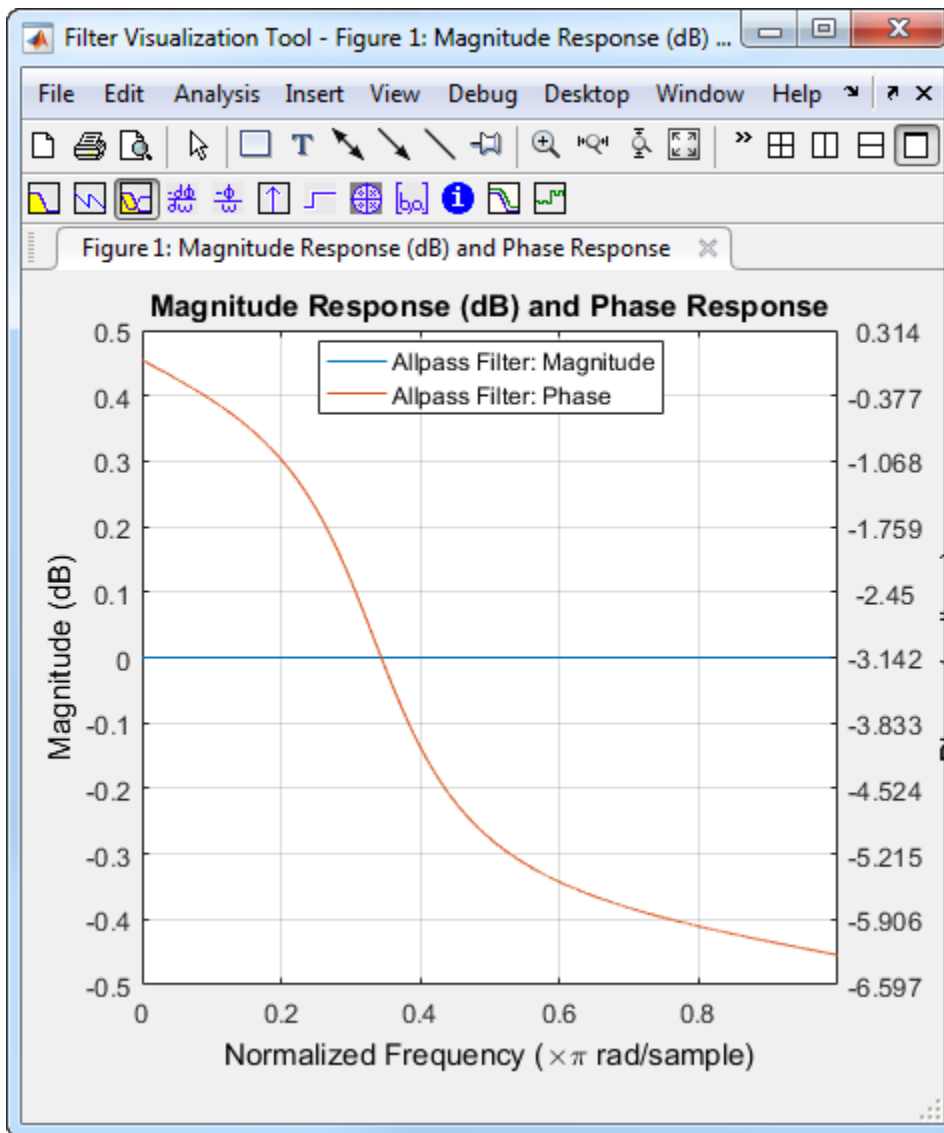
Filter Visualization Tool - Figure 1: Magnitude Response (dB) ...

File Edit Analysis Insert View Debug Desktop Window Help

Figure 1: Magnitude Response (dB) and Phase Response

Magnitude Response (dB) and Phase Response

Allpass Filter: Magnitude
Allpass Filter: Phase

Magnitude (dB)

0.5
0.4
0.3
0.2
0.1
0
-0.1
-0.2
-0.3
-0.4
-0.5

0.314
-0.377
-1.068
-1.759
-2.45
-3.142
-3.833
-4.524
-5.215
-5.906
-6.597

0 0.2 0.4 0.6 0.8

Normalized Frequency ($\times\pi$ rad/sample)